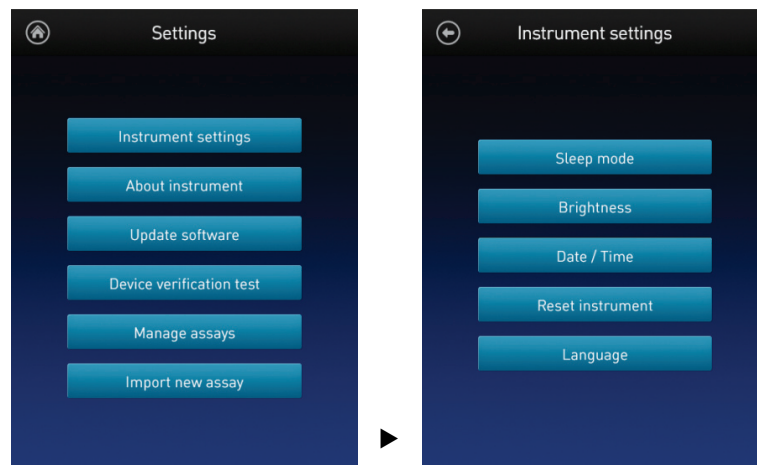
Settings

Instrument settings

About instrument

Update software

Device verification test

Manage assays

Import new assay

Instrument settings

Sleep mode

Brightness

Date / Time

Reset instrument

Language